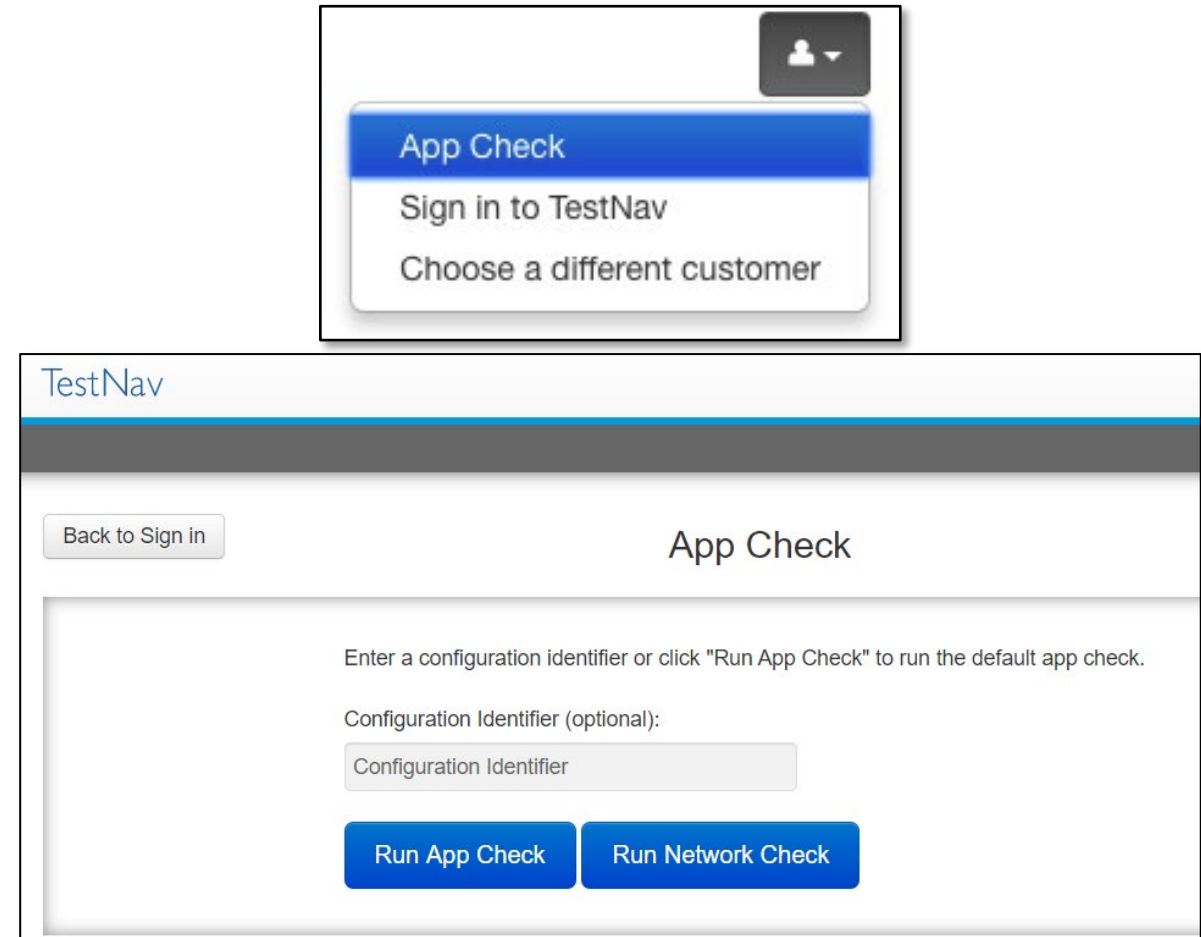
App Check
Sign in to TestNav
Choose a different customer

TestNav

Back to Sign in

App Check

Enter a configuration identifier or click "Run App Check" to run the default app check.

Configuration Identifier (optional):

Configuration Identifier

Run App Check
Run Network Check